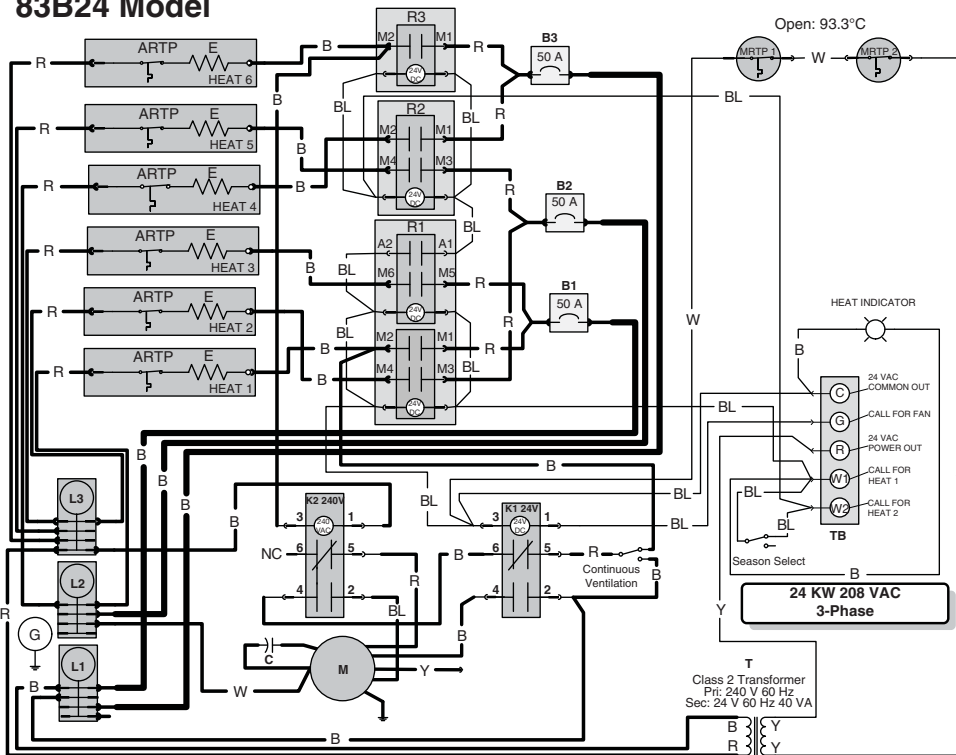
83B24 Model

Open: 93.3°C

R3
M2 M1
24V DC
R B3 50 A
MRTP 1 W MRTP 2

ARTP E HEAT 6 R B
ARTP E HEAT 5 R B
ARTP E HEAT 4 R B
ARTP E HEAT 3 R B
ARTP E HEAT 2 R
ARTP E HEAT 1 R

B BL BL R BL
R2
M2 M1
M4 M3
24V DC
R B2 50 A
BL

R1
A2 A1
M6 M5
24V DC
R B1 50 A
B BL R
BL
M2 M1
M4 M3
24V DC
B R
B BL
W

HEAT INDICATOR
B
C 24 VAC COMMON OUT
G CALL FOR FAN
R 24 VAC POWER OUT
W1 CALL FOR HEAT 1
W2 CALL FOR HEAT 2
TB
BL BL BL BL BL
Season Select

B B B B B
L3
L2
L1
G
R
K2 240V
3 240 VAC 1
NC 6 5
4 2
K1 24V
3 24V DC 1
B 6 5 R
4 2
Continuous Ventilation
B R BL B
B
24 KW 208 VAC
3-Phase
Y
C
M
Y
W
B
T
Class 2 Transformer
Pri: 240 V 60 Hz
Sec: 24 V 60 Hz 40 VA
B Y
R Y
B